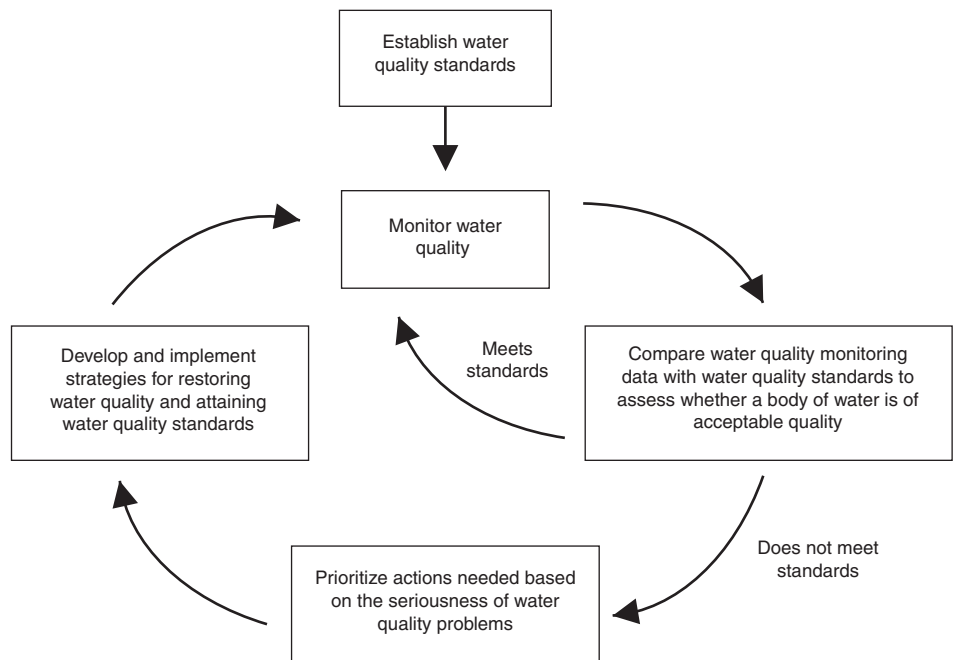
Establish water quality standards

Monitor water quality

Compare water quality monitoring data with water quality standards to assess whether a body of water is of acceptable quality

Meets standards

Does not meet standards

Prioritize actions needed based on the seriousness of water quality problems

Develop and implement strategies for restoring water quality and attaining water quality standards